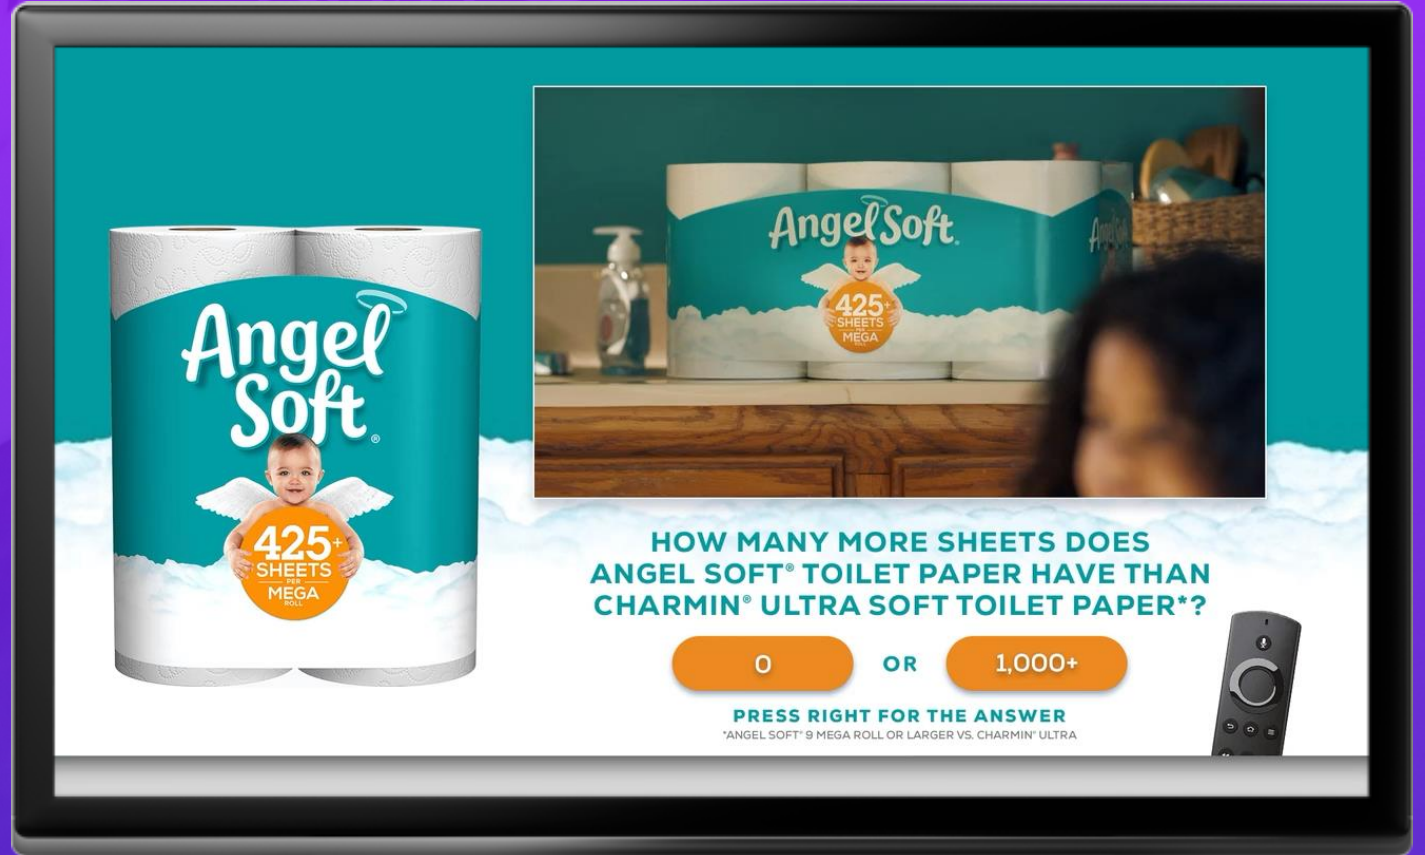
Angel Soft®

425+ SHEETS PER MEGA ROLL

Angel Soft.

425+ SHEETS MEGA

HOW MANY MORE SHEETS DOES ANGEL SOFT® TOILET PAPER HAVE THAN CHARMIN® ULTRA SOFT TOILET PAPER*?

0

OR

1,000+

PRESS RIGHT FOR THE ANSWER

*ANGEL SOFT® 9 MEGA ROLL OR LARGER VS. CHARMIN® ULTRA